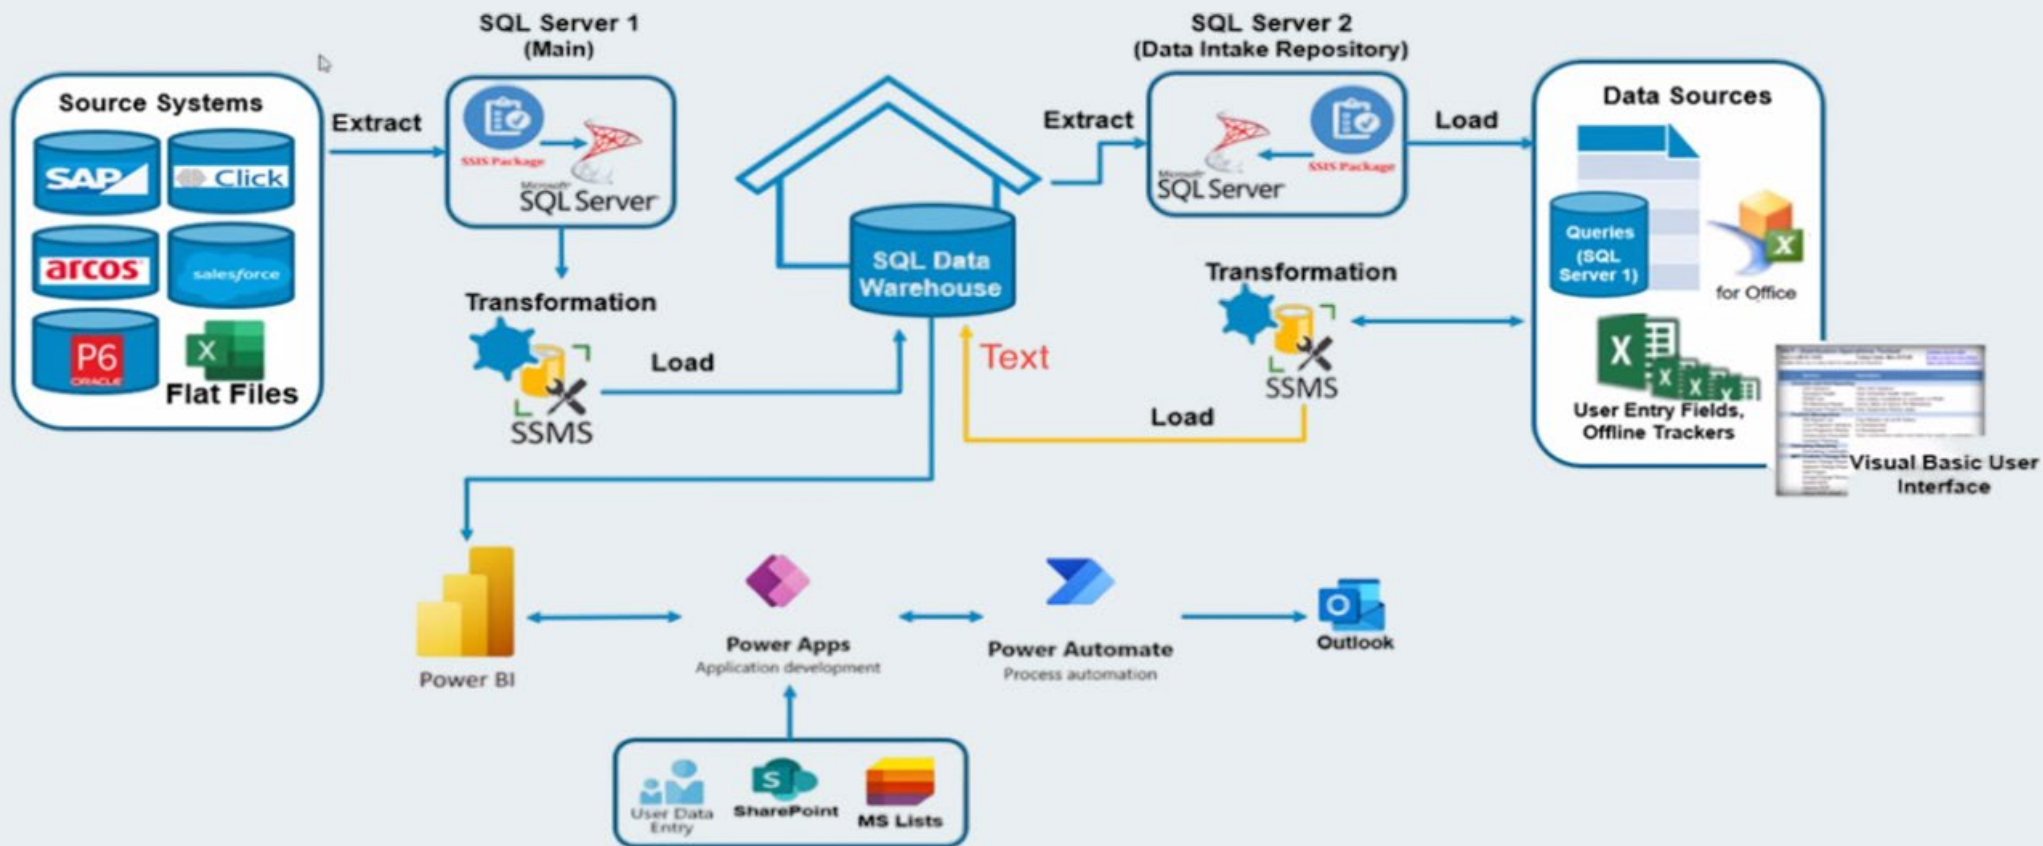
Source Systems

SAP

Click

arcos

salesforce

P6
ORACLE

X

Flat Files

Extract

SQL Server 1
(Main)

SSIS Package

Microsoft
SQL Server

Transformation

SSMS

Load

SQL Data Warehouse

Text

Extract

SQL Server 2
(Data Intake Repository)

Microsoft
SQL Server

SSIS Package

Transformation

SSMS

Load

Load

Data Sources

Queries (SQL Server 1)

X

for Office

X

User Entry Fields, Offline Trackers

Visual Basic User Interface

Power BI

Power Apps
Application development

Power Automate
Process automation

Outlook

User Data Entry

SharePoint

MS Lists